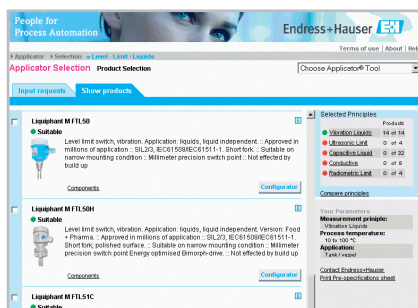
People for Process Automation

Endress+Hauser E+H

» Applicator » Selection » Level · Limit · Liquids

Terms of use | About | Hel

Applicator Selection Product Selection

Choose Applicator® Tool

Input requests Show products

Liquiphant M FTL50

Suitable

Level limit switch, vibration. Application: liquids, liquid independent. :: Approved in millions of application :: SIL2/3, IEC61508/IEC61511-1. Short fork. :: Suitable on narrow mounting condition :: Millimeter precision switch point :: Not effected by build up

Components

Configurator

Liquiphant M FTL50H

Suitable

Level limit switch, vibration. Application: liquids, liquid independent. Version: Food + Pharma. :: Approved in millions of application :: SIL2/3, IEC61508/IEC61511-1. Short fork; polished surface. :: Suitable on narrow mounting condition :: Millimeter precision switch point Energy optimised Bimorph-drive. :: Not effected by build up

Components

Configurator

Liquiphant M FTL51C

Suitable

Selected Principles

Products

Vibration Liquids 14 of 14

Ultrasonic Limit 0 of 4

Capacitive Liquid 0 of 32

Conductive 0 of 8

Radiometric Limit 0 of 4

Compare principles

Your Parameters

Measurement principle:

Vibration Liquids

Process temperature:

10 to 100 °C

Application:

Tank / vessel

Contact Endress+Hauser

Print Pre-specifications sheet